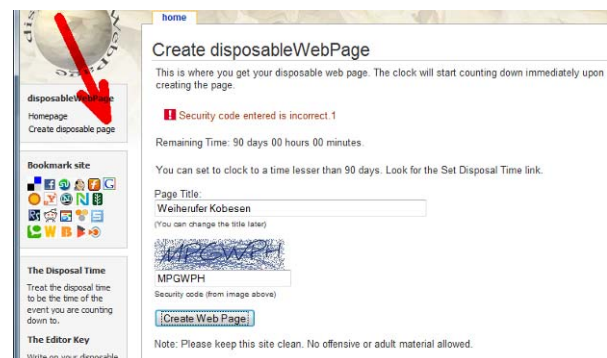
home

disposableWebPage

Homepage
Create disposable page

Bookmark site

The Disposal Time

Treat the disposal time to be the time of the event you are counting down to.

The Editor Key

Write on your disposable

Create disposableWebPage

This is where you get your disposable web page. The clock will start counting down immediately upon creating the page.

! Security code entered is incorrect.1

Remaining Time: 90 days 00 hours 00 minutes.

You can set to clock to a time lesser than 90 days. Look for the Set Disposal Time link.

Page Title:
Weiherufer Kobesen
(You can change the title later)

MPGWPH

MPGWPH
Security code (from image above)

Create Web Page

Note: Please keep this site clean. No offensive or adult material allowed.